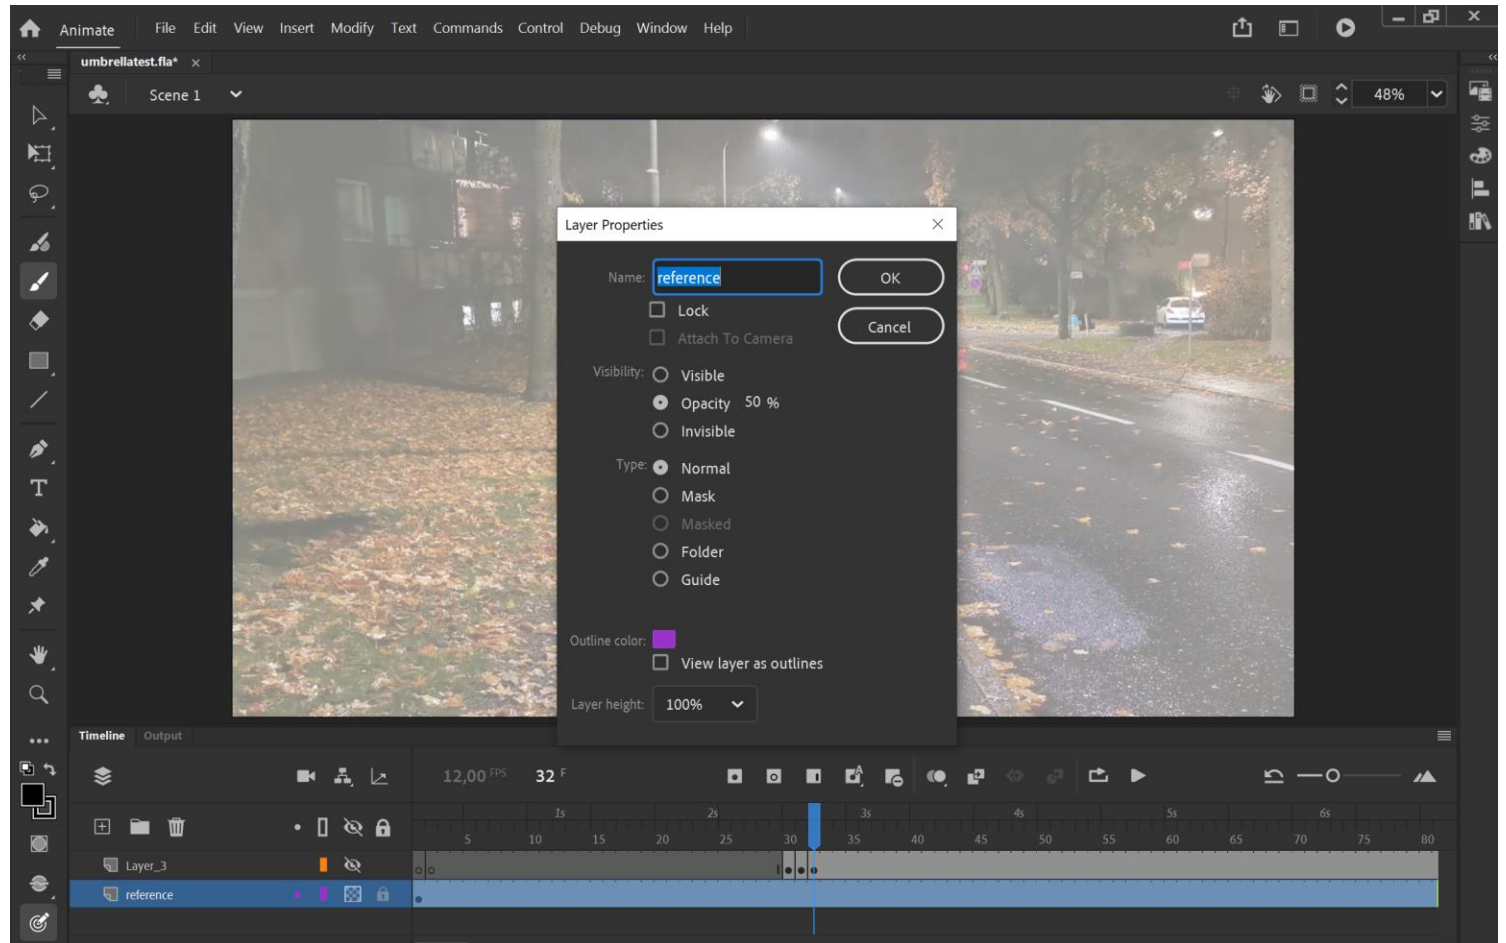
Animate File Edit View Insert Modify Text Commands Control Debug Window Help

umbrellatest.fla* ×

Scene 1

48%

Layer Properties

Name: reference

OK

Cancel

Lock

Attach To Camera

Visibility: Visible

Opacity 50 %

Invisible

Type: Normal

Mask

Masked

Folder

Guide

Outline color:

View layer as outlines

Layer height: 100%

Timeline Output

12,00 FPS 32 F

1s 2s 3s 4s 5s 6s

5 10 15 20 25 30 35 40 45 50 55 60 65 70 75 80

Layer_3

reference